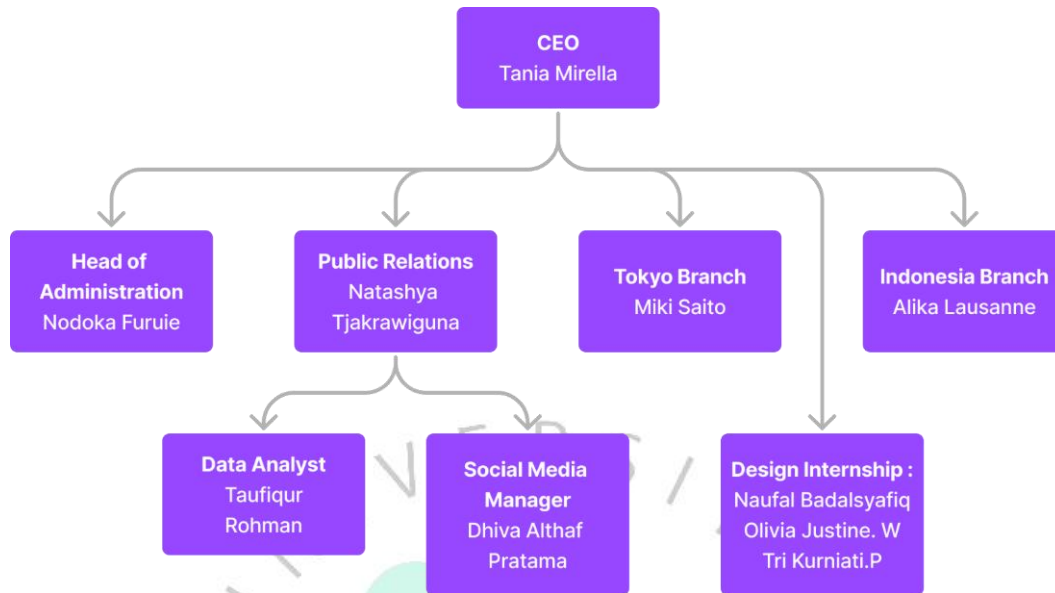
CEO
Tania Mirella

Head of Administration
Nodoka Furuie

Public Relations
Natashya Tjakrawiguna

Tokyo Branch
Miki Saito

Indonesia Branch
Alika Lausanne

Data Analyst
Taufiqur Rohman

Social Media Manager
Dhiva Althaf Pratama

Design Internship :
Naufal Badalsyafiq
Olivia Justine. W
Tri Kurniati.P